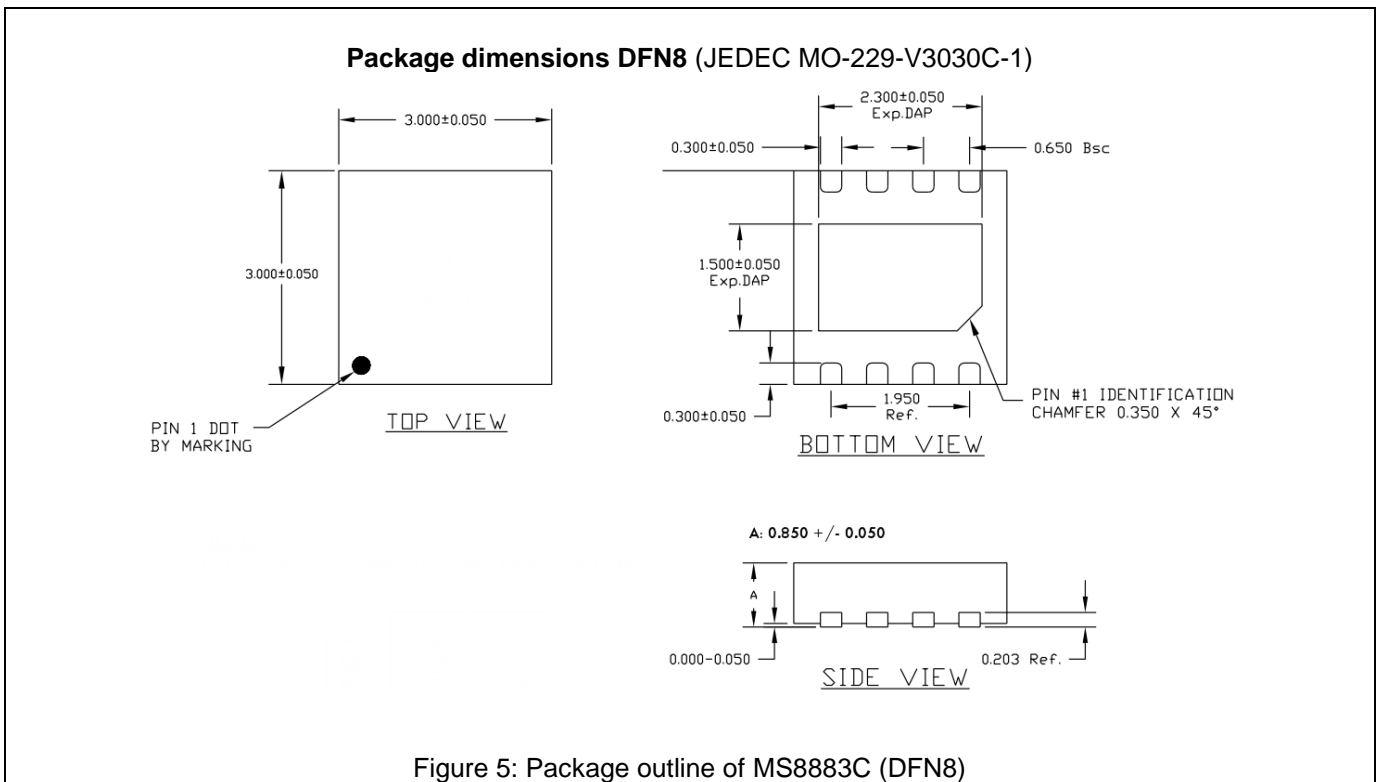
**Package dimensions DFN8** (JEDEC MO-229-V3030C-1)

3.000±0.050

3.000±0.050

PIN 1 DOT BY MARKING

TOP VIEW

2.300±0.050 Exp.DAP

0.300±0.050

0.650 Bsc

1.500±0.050 Exp.DAP

0.300±0.050

1.950 Ref.

PIN #1 IDENTIFICATION CHAMFER 0.350 X 45°

BOTTOM VIEW

A: 0.850 +/- 0.050

A

0.000-0.050

0.203 Ref.

SIDE VIEW

Figure 5: Package outline of MS8883C (DFN8)